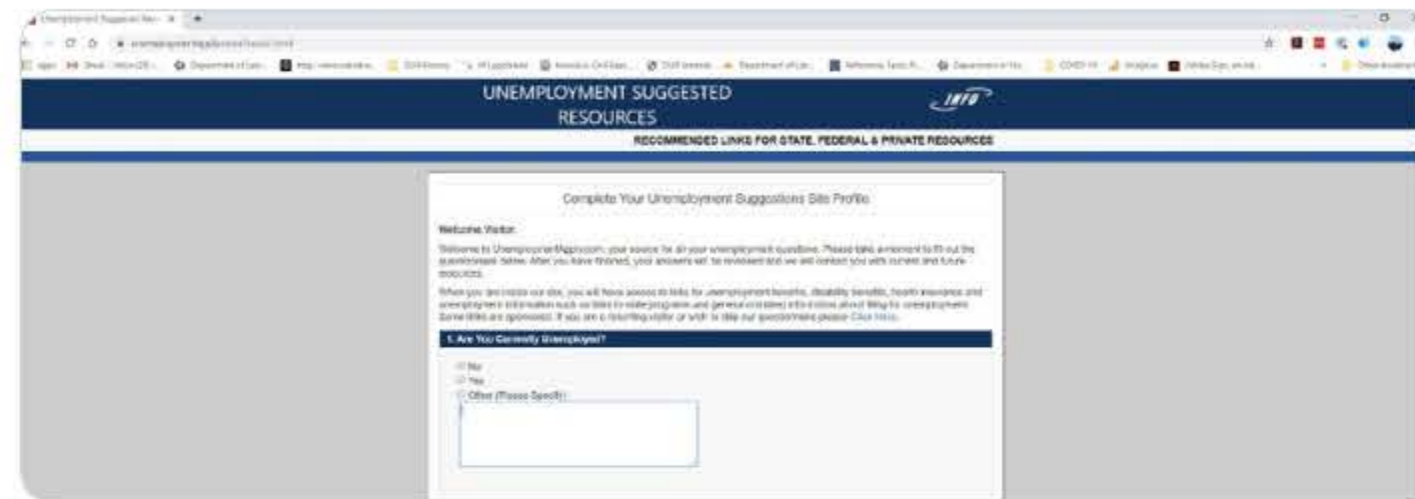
UNEMPLOYMENT SUGGESTED RESOURCES

INFO

RECOMMENDED LINKS FOR STATE, FEDERAL & PRIVATE RESOURCES

Complete Your Unemployment Suggestions Site Profile

Welcome Visitor:

Welcome to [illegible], your source for all your unemployment questions. Please take a moment to fill out the questionnaire below. After you have finished, your answers will be reviewed and we will contact you with current and future resources.

When you are inside our site, you will have access to links for unemployment benefits, disability benefits, health insurance and unemployment information such as links to state programs and general unrelated information about filing for unemployment. Some links are sponsored. If you are a returning visitor or wish to skip our questionnaire please Click Here.

1. Are You Currently Unemployed?

No
Yes
Other (Please Specify)